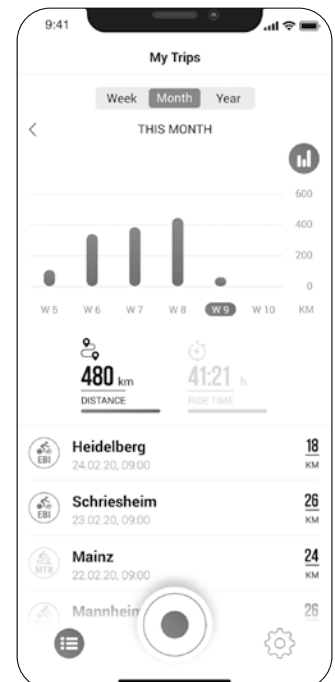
9:41

My Trips

Week Month Year

<

THIS MONTH

600
400
200
0

W 5 W 6 W 7 W 8 W 9 W 10 KM

480 km
DISTANCE

41:21 h
RIDE TIME

EBI
Heidelberg
24.02.20, 09:00
18
KM

EBI
Schriesheim
23.02.20, 09:00
26
KM

MTB
Mainz
22.02.20, 09:00
24
KM

Mannheim
26